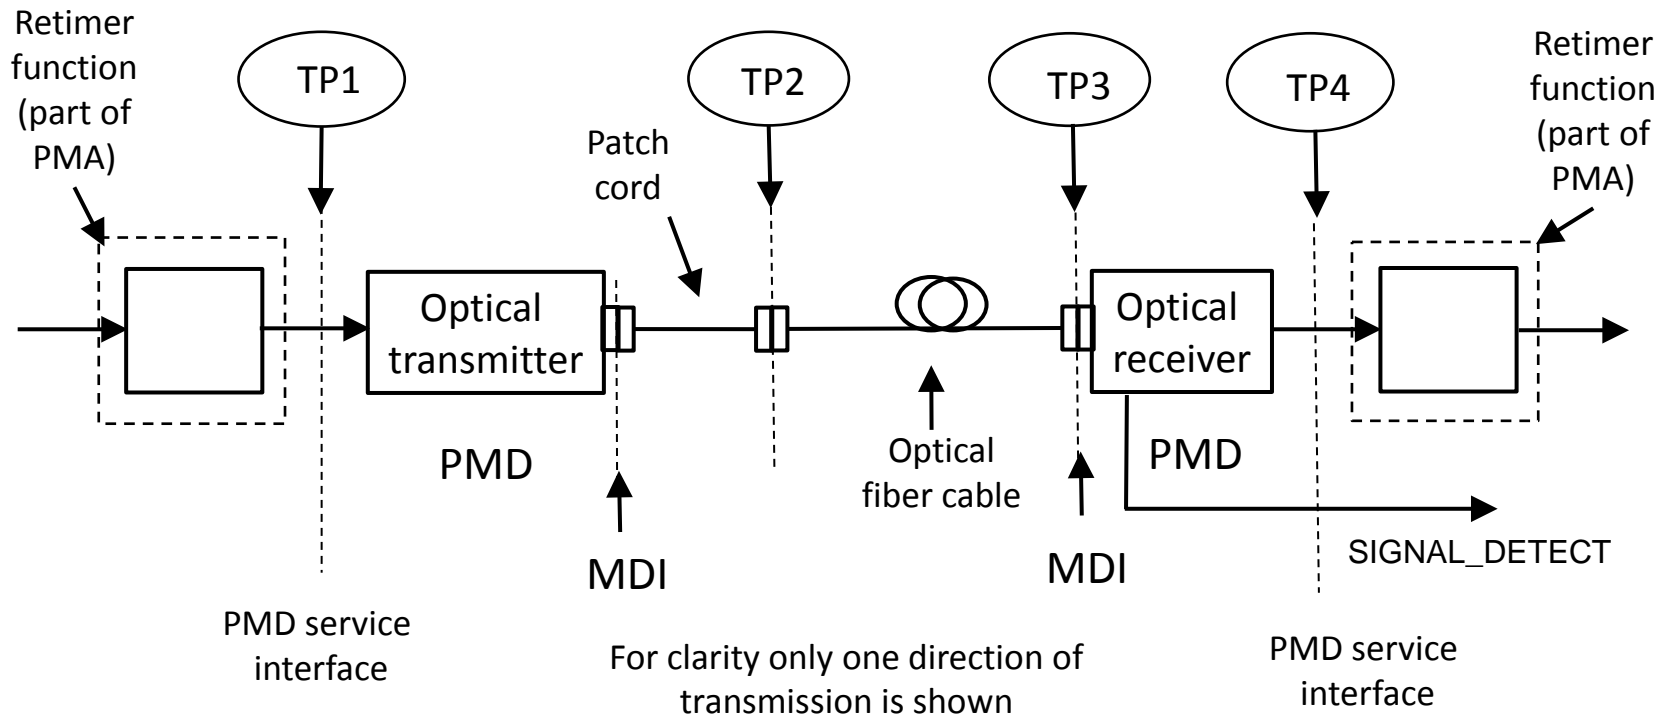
Retimer function (part of PMA)

TP1

TP2

TP3

TP4

Retimer function (part of PMA)

Patch cord

Optical transmitter

Optical receiver

PMD

Optical fiber cable

PMD

MDI

MDI

SIGNAL_DETECT

PMD service interface

For clarity only one direction of transmission is shown

PMD service interface